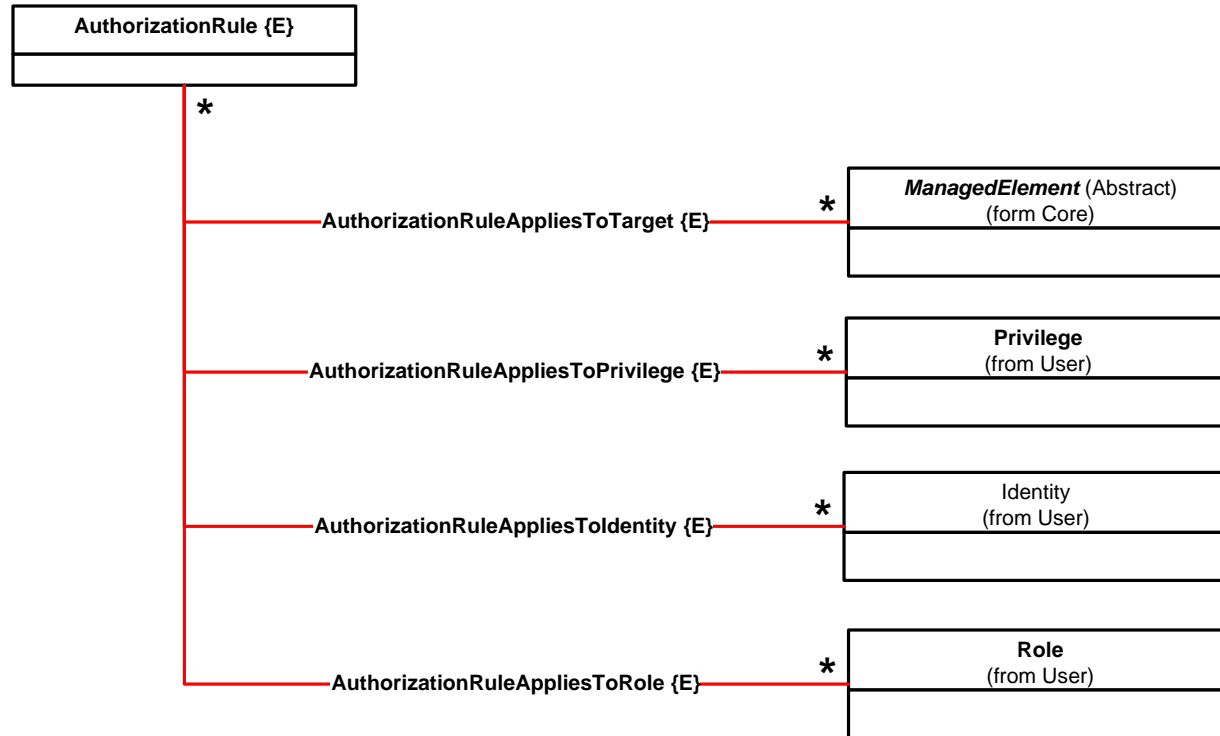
AuthorizationRule {E}

*

AuthorizationRuleAppliesToTarget {E}

*

ManagedElement (Abstract)
(form Core)

AuthorizationRuleAppliesToPrivilege {E}

*

Privilege
(from User)

AuthorizationRuleAppliesToIdentity {E}

*

Identity
(from User)

AuthorizationRuleAppliesToRole {E}

*

Role
(from User)